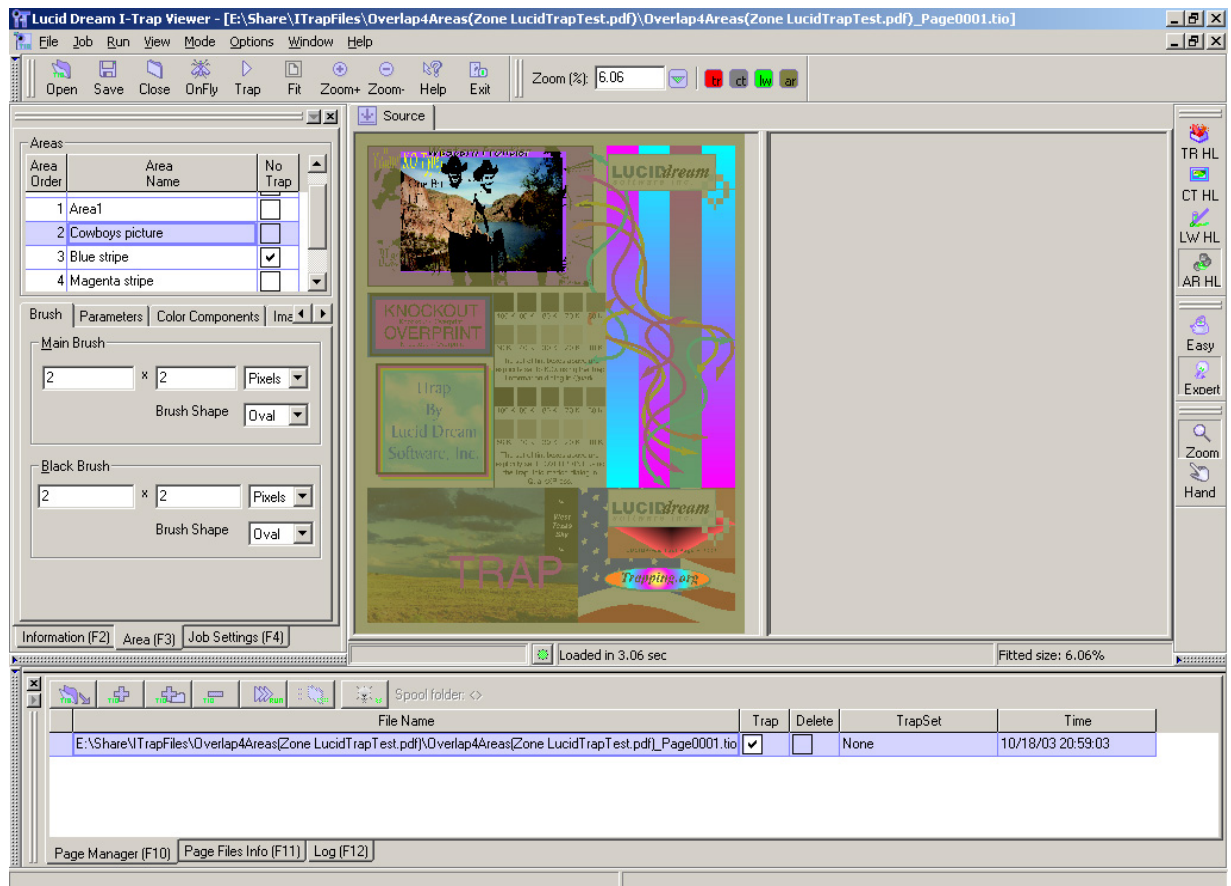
Lucid Dream I-Trap Viewer - [E:\Share\ITrapFiles\Overlap4Areas(Zone LucidTrapTest.pdf)\Overlap4Areas(Zone LucidTrapTest.pdf)_Page0001.tio]

File Job Run View Mode Options Window Help

Open Save Close OnFly Trap Fit Zoom+ Zoom- Help Exit

Zoom (%): 6.06

tr ct lw ar

Areas

| Area Order | Area Name | No Trap |
|---|---|---|
| 1 | Area1 | |
| 2 | Cowboys picture | |
| 3 | Blue stripe | ✔ |
| 4 | Magenta stripe | |

Brush | Parameters | Color Components | Ima

Main Brush

2 x 2 Pixels

Brush Shape Oval

Black Brush

2 x 2 Pixels

Brush Shape Oval

Information (F2) Area (F3) Job Settings (F4)

Source

LUCIDdream

KNOCKOUT

OVERPRINT

ITrap By Lucid Dream Software, Inc.

TRAP

LUCIDdream

Trapping.org

TR HL

CT HL

LW HL

AR HL

Easy

Expert

Zoom

Hand

Loaded in 3.06 sec

Fitted size: 6.06%

Spool folder: <>

| File Name | Trap | Delete | TrapSet | Time |
|---|---|---|---|---|
| E:\Share\ITrapFiles\Overlap4Areas(Zone LucidTrapTest.pdf)\Overlap4Areas(Zone LucidTrapTest.pdf)_Page0001.tio | ✔ | | None | 10/18/03 20:59:03 |

Page Manager (F10) Page Files Info (F11) Log (F12)